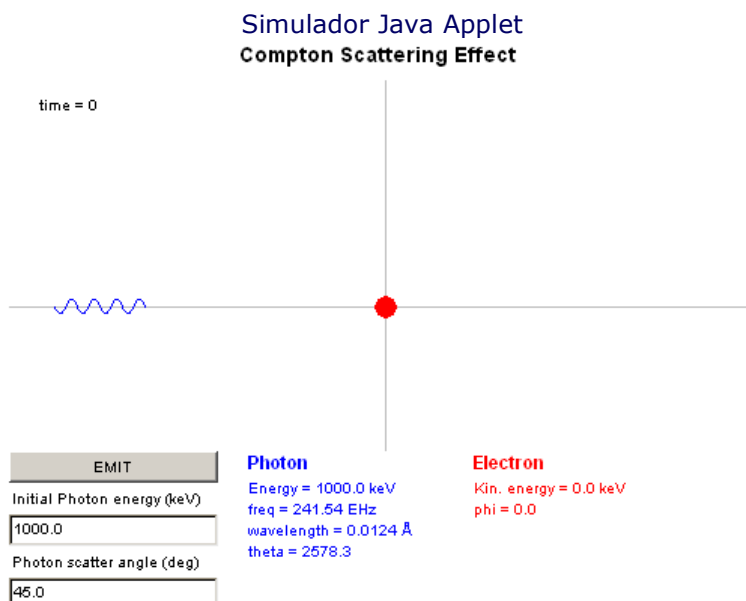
Simulador Java Applet
Compton Scattering Effect

time = 0

EMIT

Initial Photon energy (keV)

1000.0

Photon scatter angle (deg)

45.0

Photon

Energy = 1000.0 keV
freq = 241.54 EHz
wavelength = 0.0124 Å
theta = 2578.3

Electron

Kin. energy = 0.0 keV
phi = 0.0